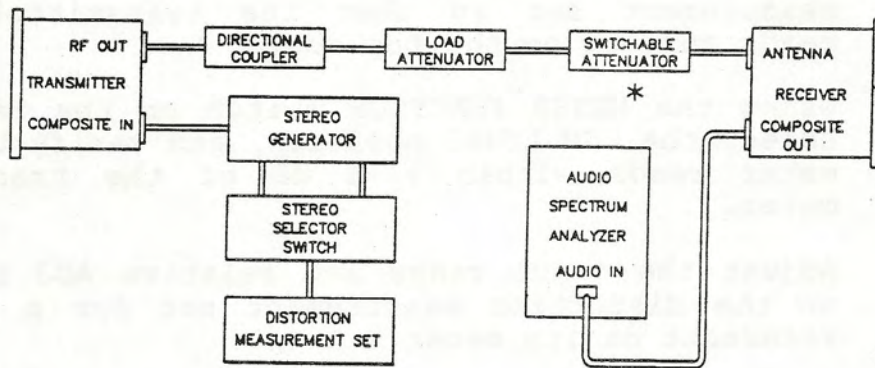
RF OUT
TRANSMITTER
COMPOSITE IN
DIRECTIONAL COUPLER
LOAD ATTENUATOR
SWITCHABLE ATTENUATOR
*
ANTENNA
RECEIVER
COMPOSITE OUT
STEREO GENERATOR
STEREO SELECTOR SWITCH
DISTORTION MEASUREMENT SET
AUDIO SPECTRUM ANALYZER
AUDIO IN